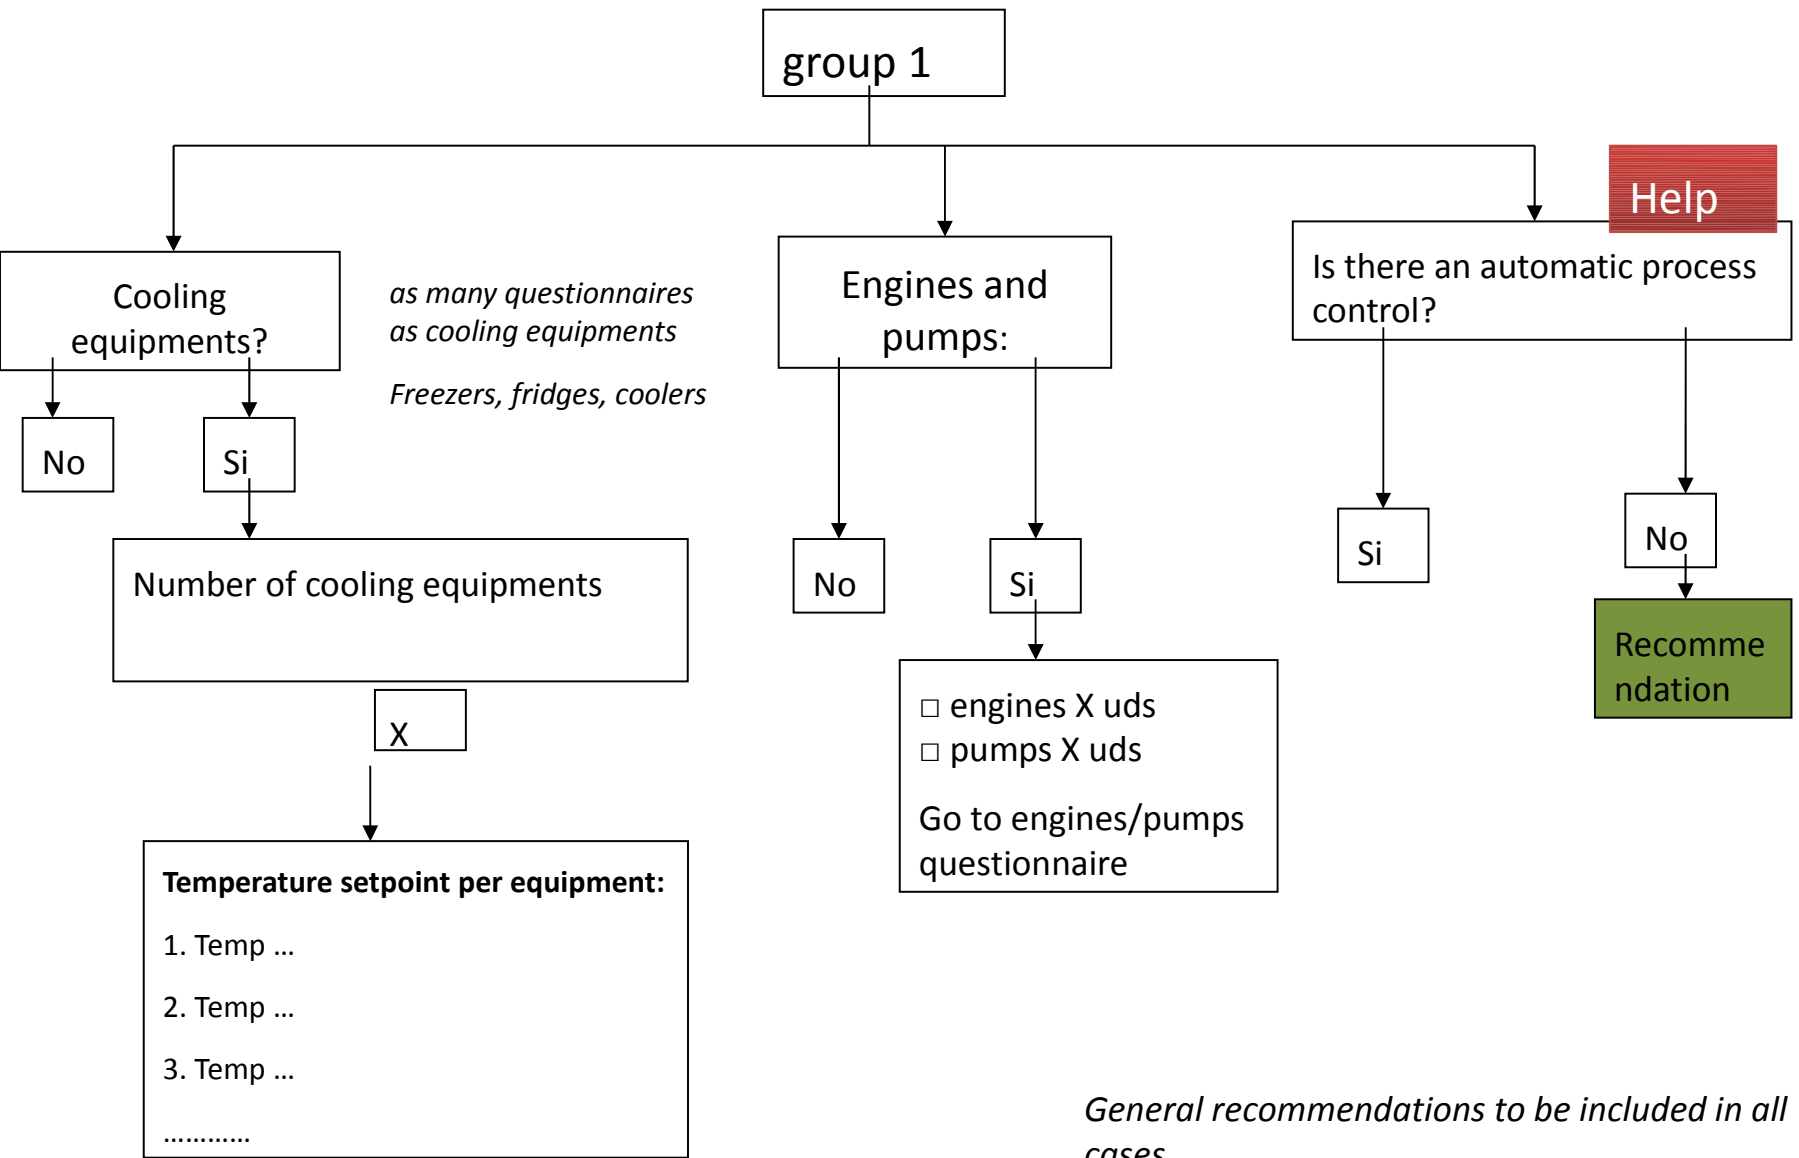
group 1

Cooling equipments?

as many questionnaires as cooling equipments

Freezers, fridges, coolers

No

Si

Number of cooling equipments

X

**Temperature setpoint per equipment:**

1. Temp …

2. Temp …

3. Temp …

…………

Engines and pumps:

No

Si

□ engines X uds
□ pumps X uds

Go to engines/pumps questionnaire

Help

Is there an automatic process control?

Si

No

Recommendation

*General recommendations to be included in all cases*